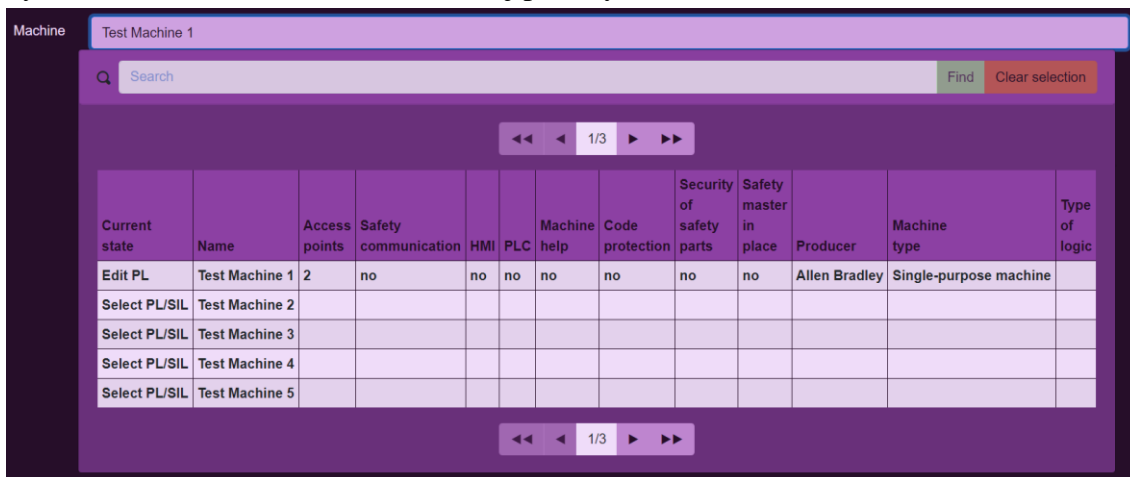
Machine

Test Machine 1

Search

Find

Clear selection

◄◄ ◄ 1/3 ► ►►

| Current state | Name | Access points | Safety communication | HMI | PLC | Machine help | Code protection | Security of safety parts | Safety master in place | Producer | Machine type | Type of logic |
|---|---|---|---|---|---|---|---|---|---|---|---|---|
| Edit PL | Test Machine 1 | 2 | no | no | no | no | no | no | no | Allen Bradley | Single-purpose machine | |
| Select PL/SIL | Test Machine 2 | | | | | | | | | | | |
| Select PL/SIL | Test Machine 3 | | | | | | | | | | | |
| Select PL/SIL | Test Machine 4 | | | | | | | | | | | |
| Select PL/SIL | Test Machine 5 | | | | | | | | | | | |

◄◄ ◄ 1/3 ► ►►